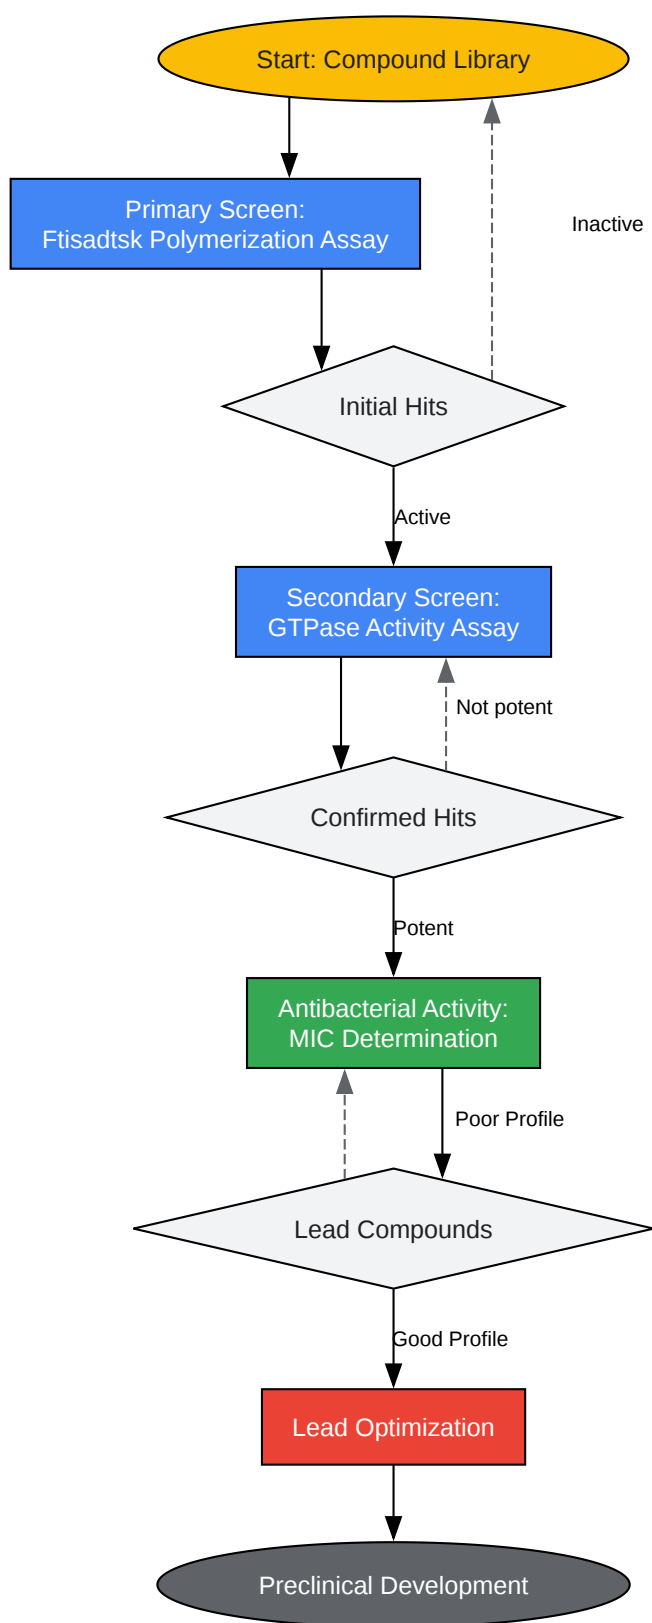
Start: Compound Library

Primary Screen:
Ftisadtsk Polymerization Assay

Inactive

Initial Hits

Active

Secondary Screen:
GTPase Activity Assay

Not potent

Confirmed Hits

Potent

Antibacterial Activity:
MIC Determination

Poor Profile

Lead Compounds

Good Profile

Lead Optimization

Preclinical Development